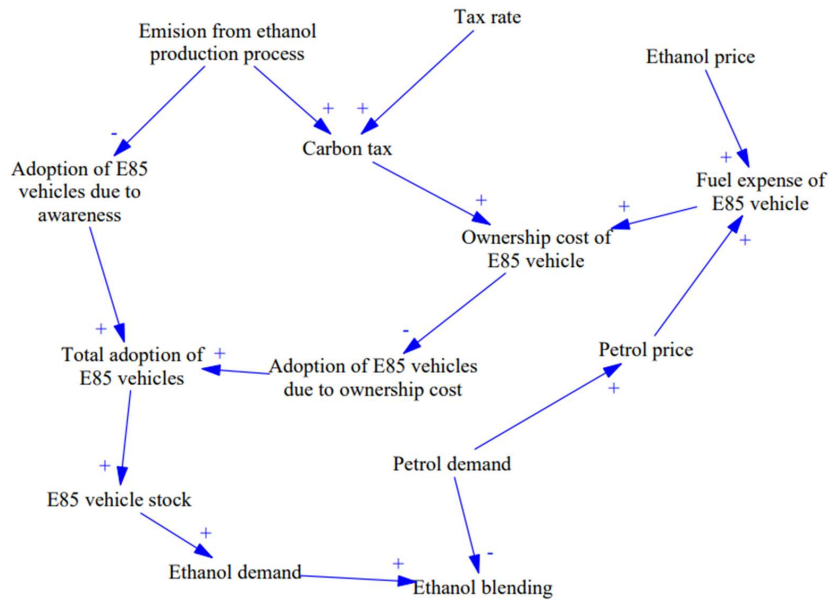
Emision from ethanol production process

Tax rate

Ethanol price

-

+

+

Adoption of E85 vehicles due to awareness

Carbon tax

+

Fuel expense of E85 vehicle

+

+

+

Ownership cost of E85 vehicle

+

-

Total adoption of E85 vehicles

+

Adoption of E85 vehicles due to ownership cost

Petrol price

+

+

Petrol demand

E85 vehicle stock

+

-

+

Ethanol demand

Ethanol blending